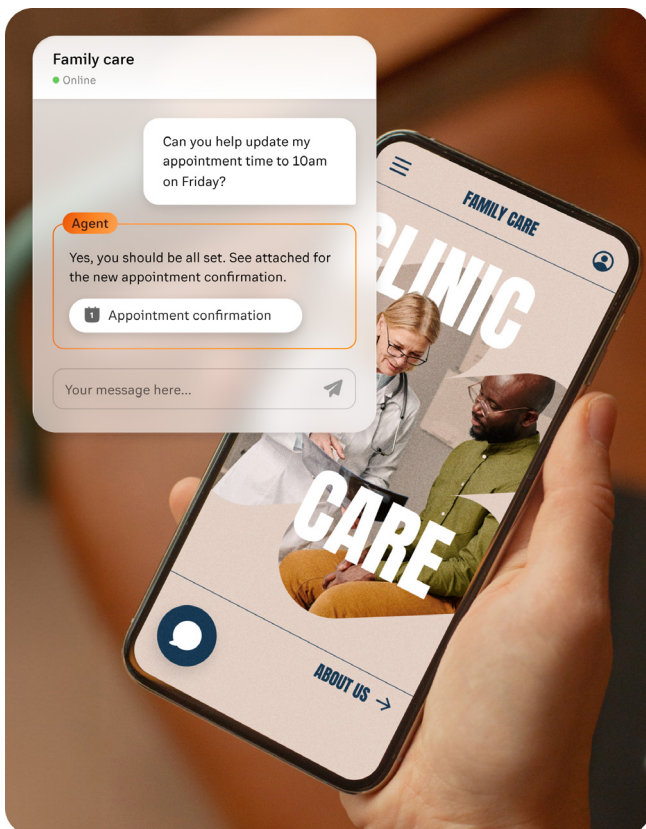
Family care
Online

Can you help update my appointment time to 10am on Friday?

Agent
Yes, you should be all set. See attached for the new appointment confirmation.

1 Appointment confirmation

Your message here...

FAMILY CARE

CLINIC

CARE

ABOUT US →